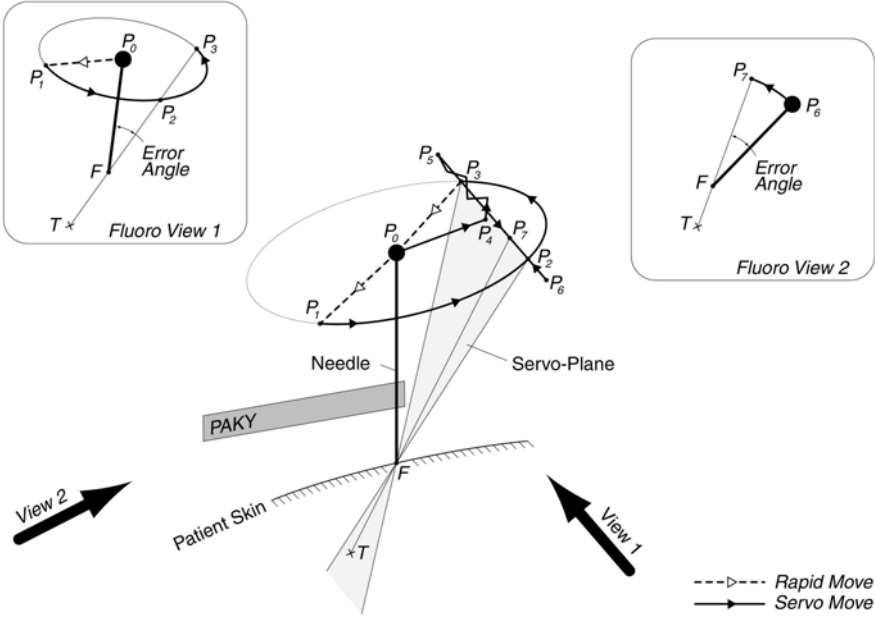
$P_0$
$P_3$
$P_1$
$P_2$
F
Error Angle
T
Fluoro View 1

$P_7$
$P_6$
Error Angle
F
T
Fluoro View 2

$P_5$
$P_3$
$P_0$
$P_4$
$P_7$
$P_2$
$P_6$
$P_1$
Needle
Servo-Plane
PAKY
F
View 2
Patient Skin
T
View 1

Rapid Move
Servo Move